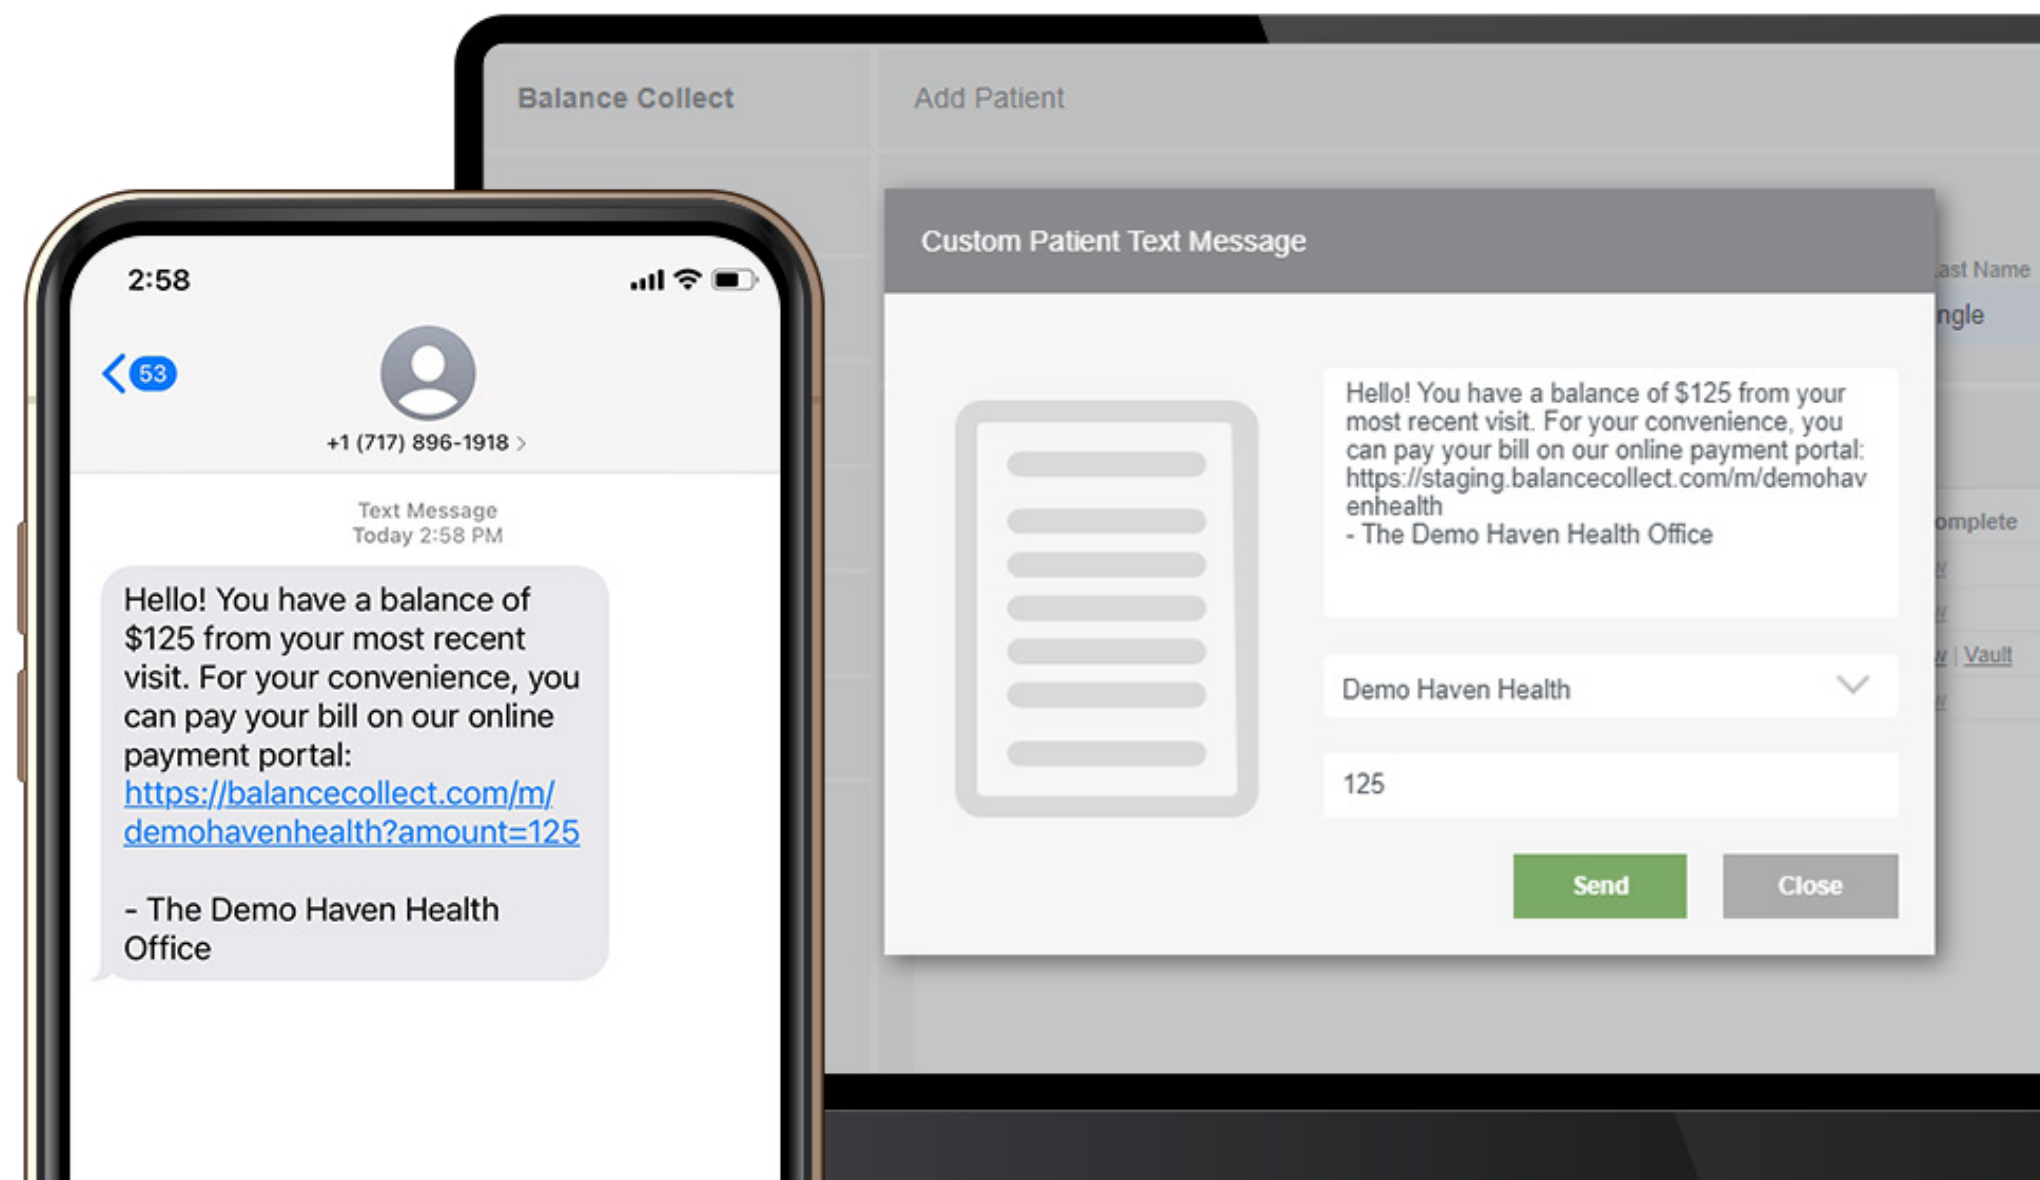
Balance Collect

Add Patient

Custom Patient Text Message

ast Name

ngle

Hello! You have a balance of $125 from your most recent visit. For your convenience, you can pay your bill on our online payment portal: https://staging.balancecollect.com/m/demohavenhealth
- The Demo Haven Health Office

omplete

| Vault

Demo Haven Health

125

Send

Close

2:58

53

+1 (717) 896-1918 >

Text Message
Today 2:58 PM

Hello! You have a balance of $125 from your most recent visit. For your convenience, you can pay your bill on our online payment portal: https://balancecollect.com/m/demohavenhealth?amount=125

- The Demo Haven Health Office